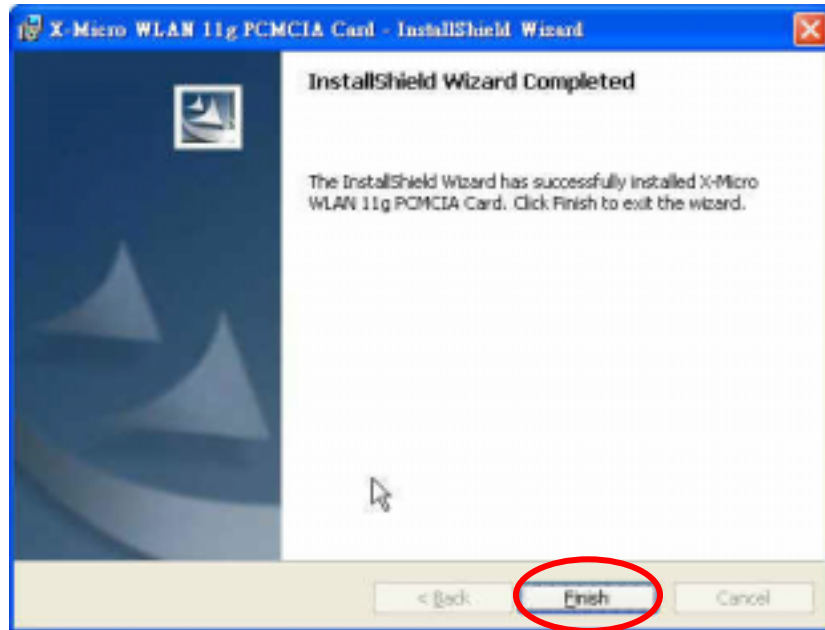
X-Micro WLAN 11g PCMCIA Card - InstallShield Wizard

InstallShield Wizard Completed

The InstallShield Wizard has successfully installed X-Micro WLAN 11g PCMCIA Card. Click Finish to exit the wizard.

< Back

Finish

Cancel